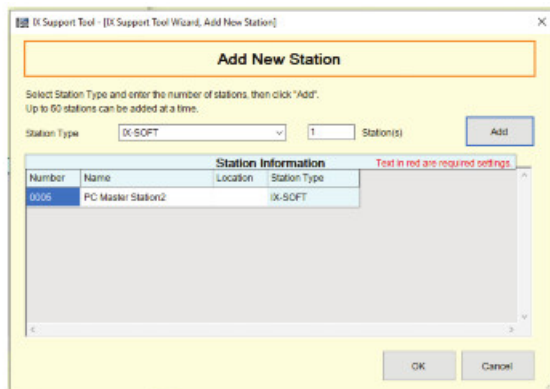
IX Support Tool - [IX Support Tool Wizard, Add New Station]

×

Add New Station

Select Station Type and enter the number of stations, then click "Add".
Up to 60 stations can be added at a time.

Station Type IX-SOFT 1 Station(s) Add

Station Information

Text in red are required settings.

| Number | Name | Location | Station Type |
|---|---|---|---|
| 0006 | PC Master Station2 | | IX-SOFT |

OK Cancel